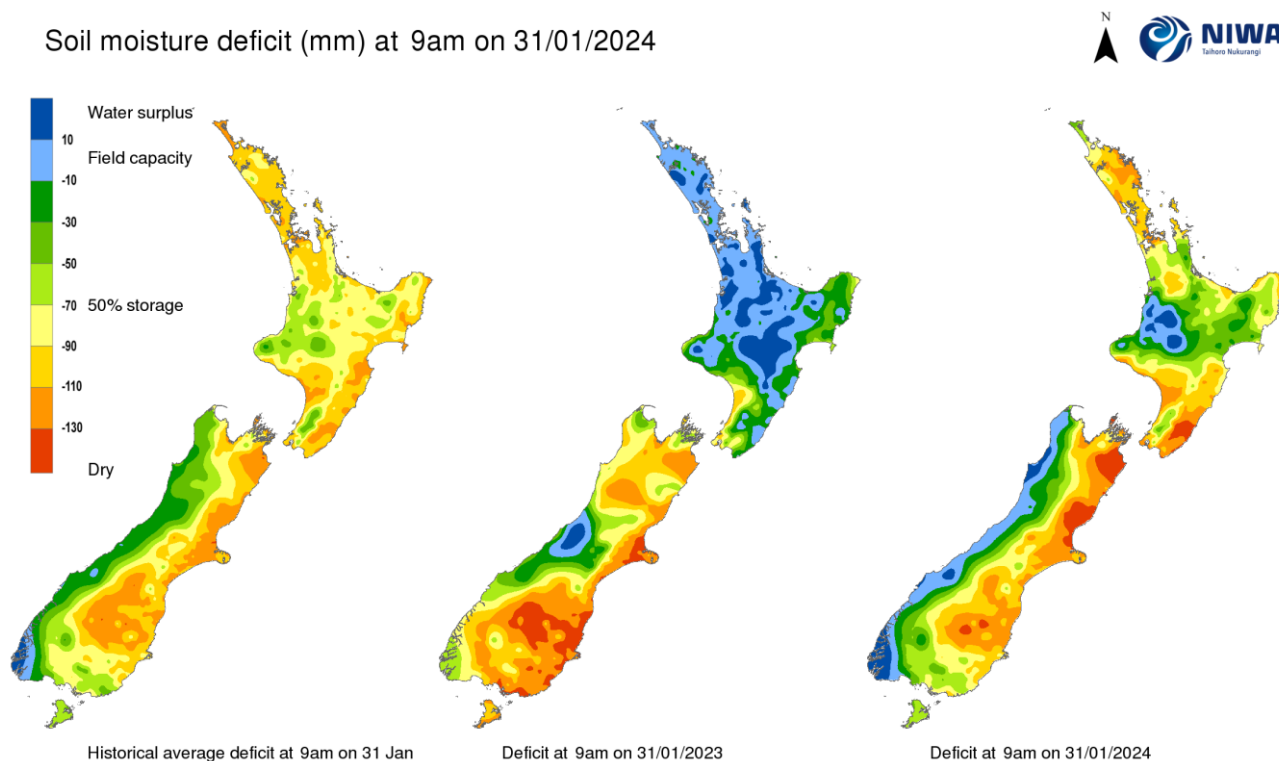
Soil moisture deficit (mm) at 9am on 31/01/2024

N

NIWA
Taihoro Nukurangi

Water surplus
10
Field capacity
-10
-30
-50
-70 50% storage
-90
-110
-130
Dry

Historical average deficit at 9am on 31 Jan

Deficit at 9am on 31/01/2023

Deficit at 9am on 31/01/2024